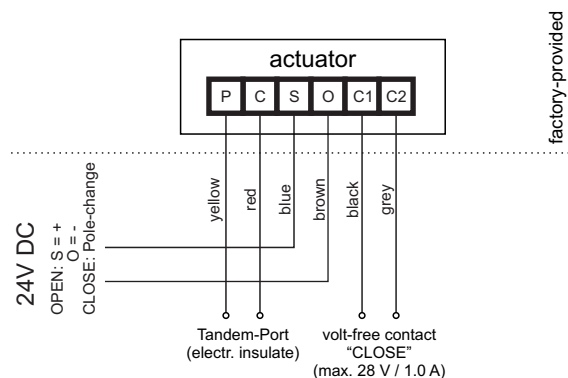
actuator

| P | C | S | O | C1 | C2 |
|---|---|---|---|---|---|

factory-provided

yellow
red
blue
brown
black
grey

24V DC
OPEN: S = +
O = -
CLOSE: Pole-change

Tandem-Port
(electr. insulate)

volt-free contact
"CLOSE"
(max. 28 V / 1.0 A)